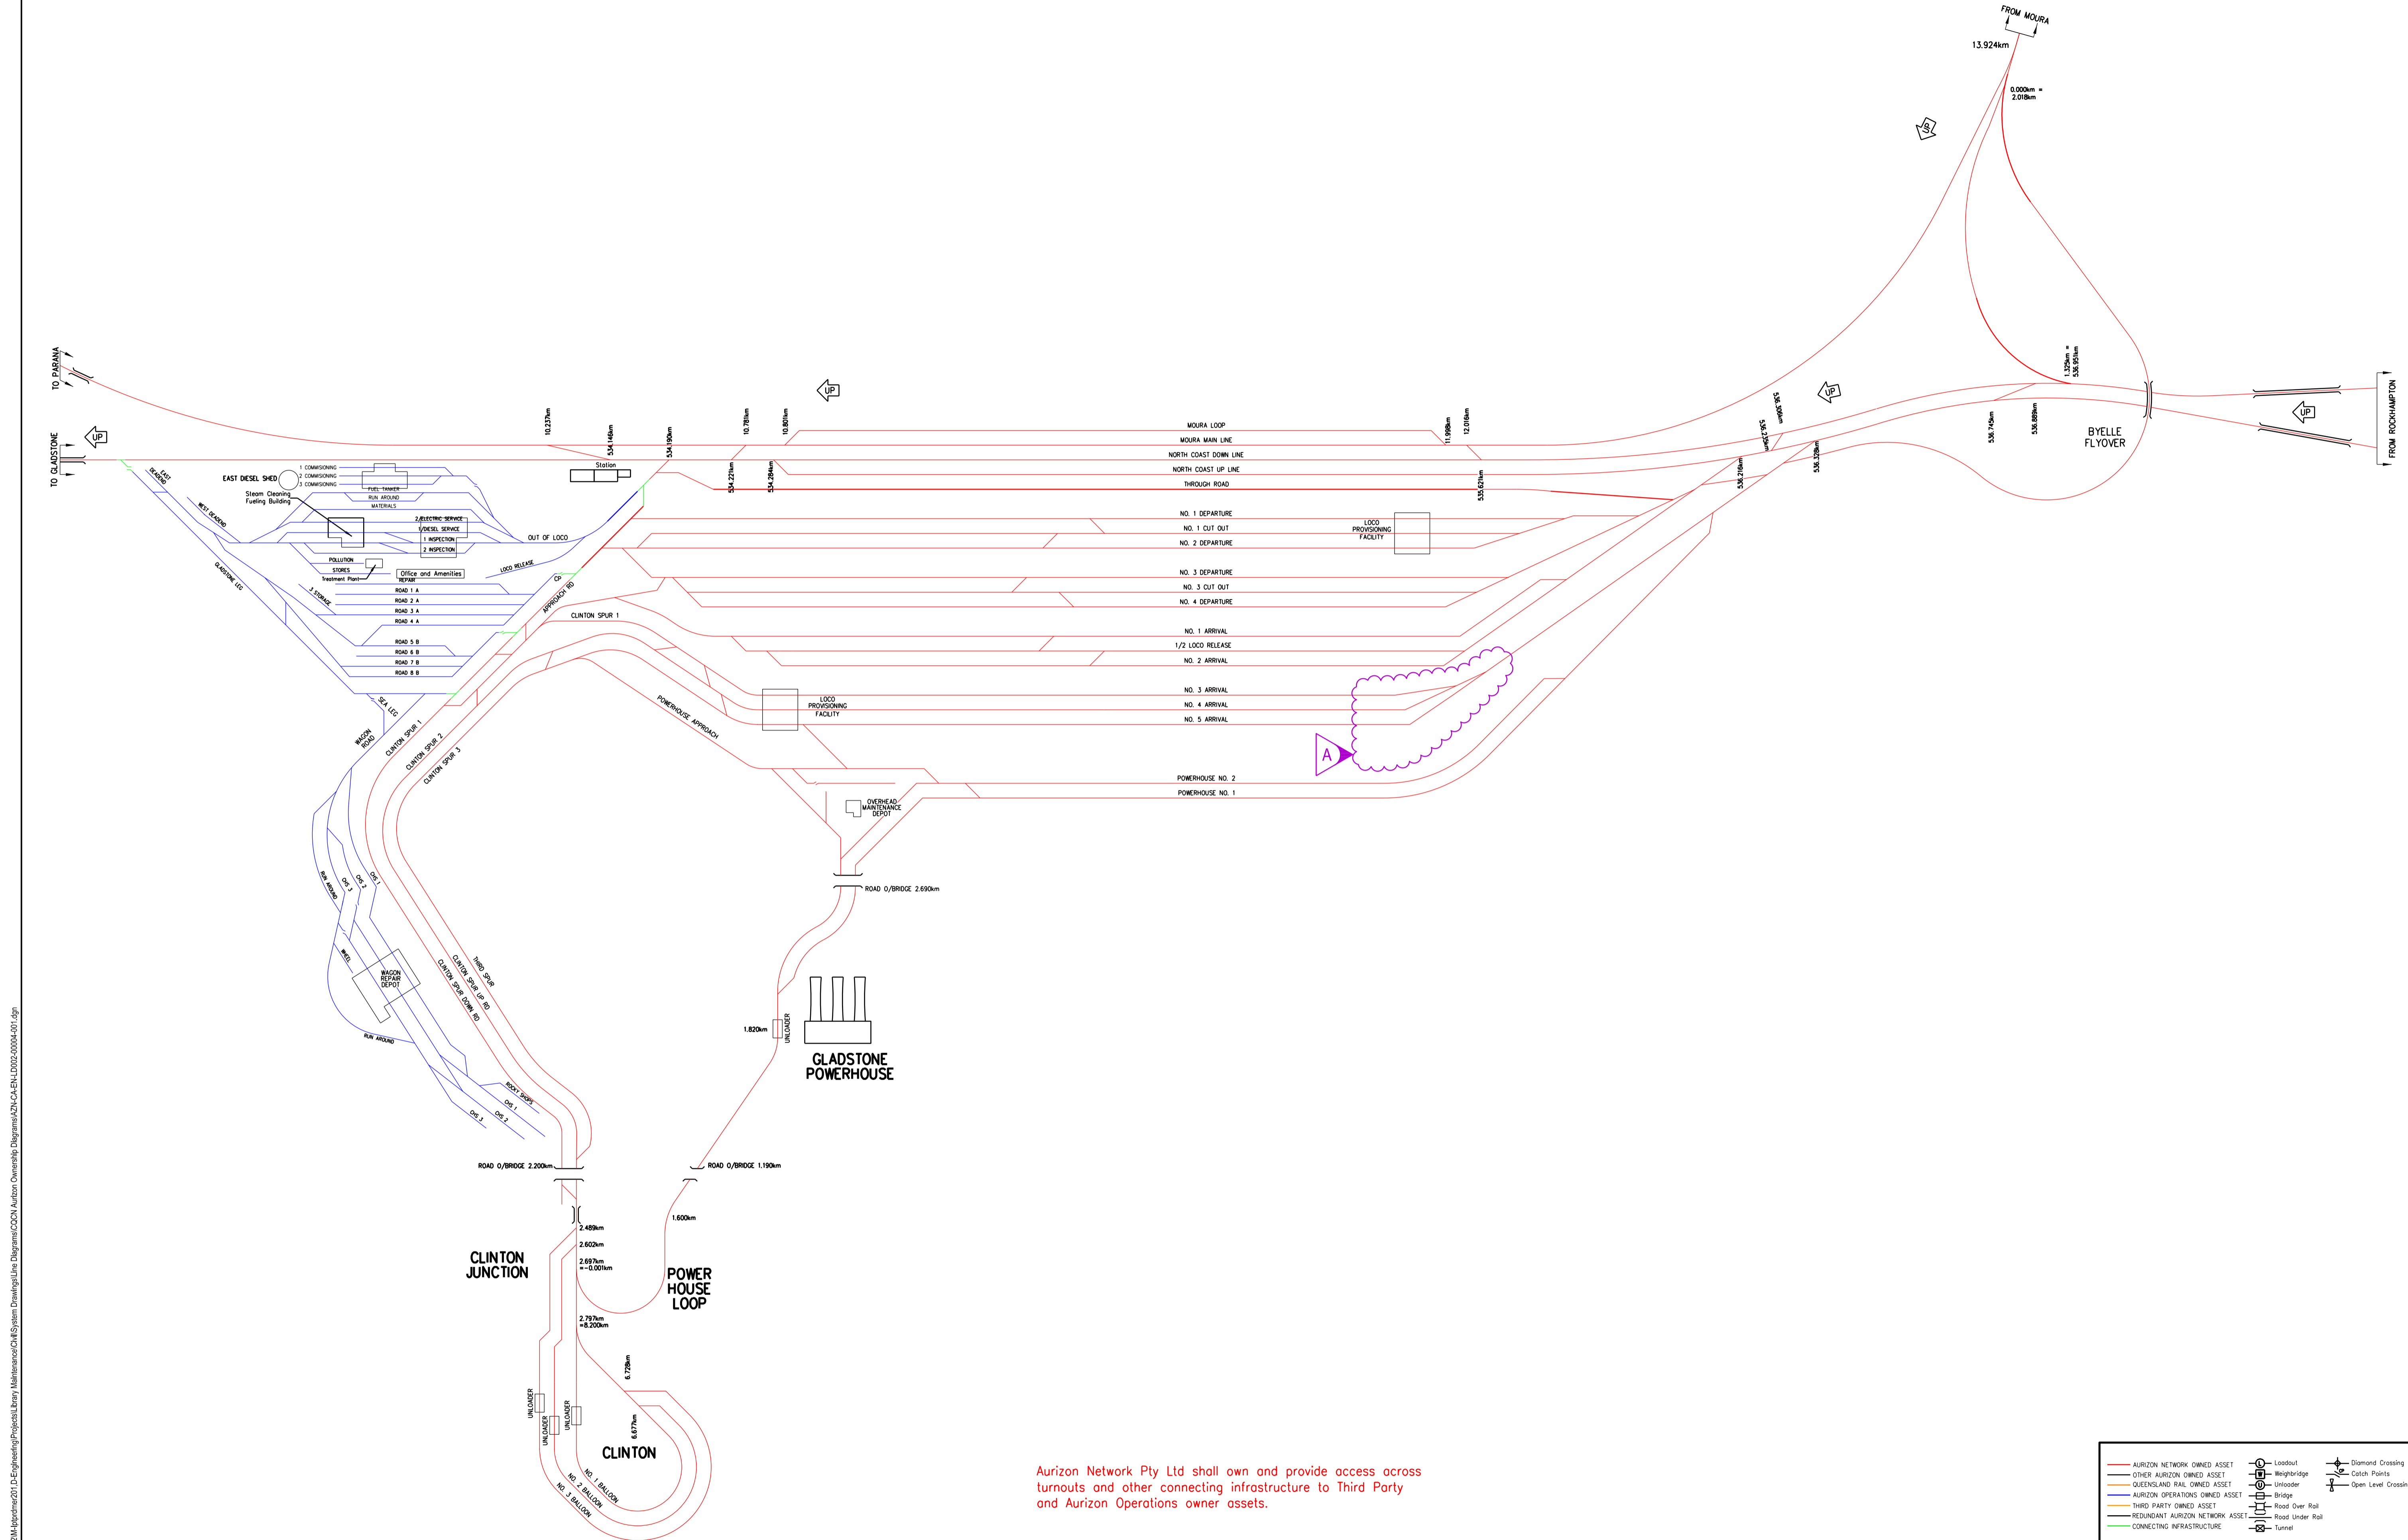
FROM MOURA
13.924km
0.000km = 2.018km
TO PARANA
TO GLADSTONE
UP
UP
UP
UP
10.237km
534.148km
534.190km
10.781km
10.801km
534.221km
534.284km
11.998km
12.016km
535.621km
536.275km
536.300km
536.216km
536.328km
536.745km
536.889km
1.325km = 536.951km
BYELLE FLYOVER
FROM ROCKHAMPTON
MOURA LOOP
MOURA MAIN LINE
NORTH COAST DOWN LINE
NORTH COAST UP LINE
THROUGH ROAD
NO. 1 DEPARTURE
NO. 1 CUT OUT
NO. 2 DEPARTURE
LOCO PROVISIONING FACILITY
NO. 3 DEPARTURE
NO. 3 CUT OUT
NO. 4 DEPARTURE
NO. 1 ARRIVAL
1/2 LOCO RELEASE
NO. 2 ARRIVAL
NO. 3 ARRIVAL
NO. 4 ARRIVAL
NO. 5 ARRIVAL
LOCO PROVISIONING FACILITY
A
POWERHOUSE NO. 2
POWERHOUSE NO. 1
OVERHEAD MAINTENANCE DEPOT
POWERHOUSE APPROACH
Station
EAST DIESEL SHED
1 COMMISIONING
2 COMMISIONING
3 COMMISIONING
FUEL TANKER
RUN AROUND
MATERIALS
Steam Cleaning Fueling Building
2 ELECTRIC SERVICE
DIESEL SERVICE
1 INSPECTION
2 INSPECTION
OUT OF LOCO
POLLUTION
STORES
Treatment Plant
Office and Amenities
REPAIR
LOCO RELEASE
ROAD 1 A
ROAD 2 A
ROAD 3 A
ROAD 4 A
ROAD 5 B
ROAD 6 B
ROAD 7 B
ROAD 8 B
3 STORAGE
EAST DEADEND
WEST DEADEND
GLADSTONE LEG
SEA LEG
WAGON ROAD
APPROACH RD
CLINTON SPUR 1
CLINTON SPUR 1
CLINTON SPUR 2
CLINTON SPUR 3
RUN AROUND
CHS 3
CHS 2
CHS 1
WHEEL
WAGON REPAIR DEPOT
RUN AROUND
THIRD SPUR
CLINTON SPUR UP RD
CLINTON SPUR DOWN RD
ROCKY SHOPS
CHS 1
CHS 2
CHS 3
ROAD O/BRIDGE 2.690km
1.820km
UNLOADER
GLADSTONE POWERHOUSE
ROAD O/BRIDGE 2.200km
ROAD O/BRIDGE 1.190km
2.489km
2.602km
2.697km = -0.001km
1.600km
CLINTON JUNCTION
POWER HOUSE LOOP
2.797km = 8.200km
6.728km
6.677km
UNLOADER
UNLOADER
UNLOADER
CLINTON
NO. 1 BALLOON
NO. 2 BALLOON
NO. 3 BALLOON
Aurizon Network Pty Ltd shall own and provide access across turnouts and other connecting infrastructure to Third Party and Aurizon Operations owner assets.
AURIZON NETWORK OWNED ASSET
OTHER AURIZON OWNED ASSET
QUEENSLAND RAIL OWNED ASSET
AURIZON OPERATIONS OWNED ASSET
THIRD PARTY OWNED ASSET
REDUNDANT AURIZON NETWORK ASSET
CONNECTING INFRASTRUCTURE
Loadout
Weighbridge
Unloader
Bridge
Road Over Rail
Road Under Rail
Tunnel
Diamond Crossing
Catch Points
Open Level Crossin
\\M-fs\prdfmet\201 D Engineering\Projects\Library Maintenance\Civil\System Drawings\Line Diagrams\CQCN Aurizon Ownership Diagrams\AZN-CA-EN-LD002-00004-001.dgn